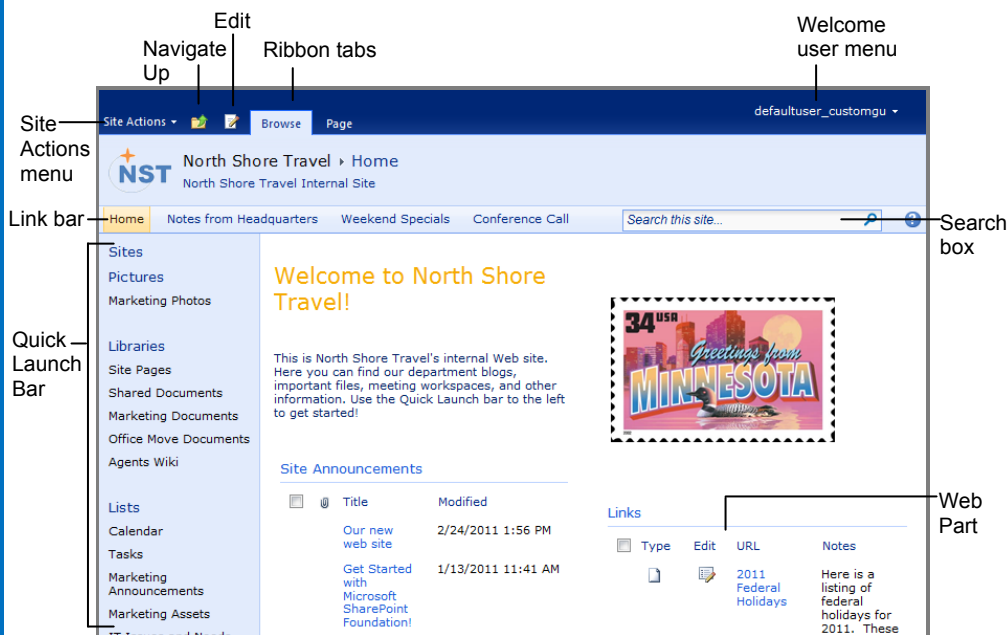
Edit

Navigate Up

Ribbon tabs

Welcome user menu

Site Actions menu

Site Actions ▾

Browse

Page

defaultuser_customgu ▾

NST

North Shore Travel › Home

North Shore Travel Internal Site

Link bar

Home

Notes from Headquarters

Weekend Specials

Conference Call

Search this site...

Search box

Sites

Pictures

Marketing Photos

Quick Launch Bar

Libraries

Site Pages

Shared Documents

Marketing Documents

Office Move Documents

Agents Wiki

Lists

Calendar

Tasks

Marketing Announcements

Marketing Assets

Welcome to North Shore Travel!

This is North Shore Travel's internal Web site. Here you can find our department blogs, important files, meeting workspaces, and other information. Use the Quick Launch bar to the left to get started!

34 USA

Greetings from MINNESOTA

Site Announcements

| | | Title | Modified |
|---|---|---|---|
| | | Our new web site | 2/24/2011 1:56 PM |
| | | Get Started with Microsoft SharePoint Foundation! | 1/13/2011 11:41 AM |

Web Part

Links

| | Type | Edit | URL | Notes |
|---|---|---|---|---|
| | | | 2011 Federal Holidays | Here is a listing of federal holidays for 2011. These |